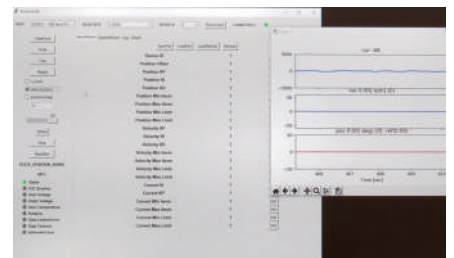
Home
Hold
Clear
Reset
Actual
Velocity (rpm)
Current (mA)
Select
Stop
Position Vel...
Velocity Ki
Velocity Kd
Velocity Max Acc...
Velocity Max Limit
Velocity Min Limit
Current Ki
Current Kp
Current Max Acc...
Current Max Limit
Current Min Limit
Position Ki
Position Kp
Position Kd
Position Max Acc
Position Max Limit
Position Min Limit
Velocity Kp
Status
Error
Time [sec]
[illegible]